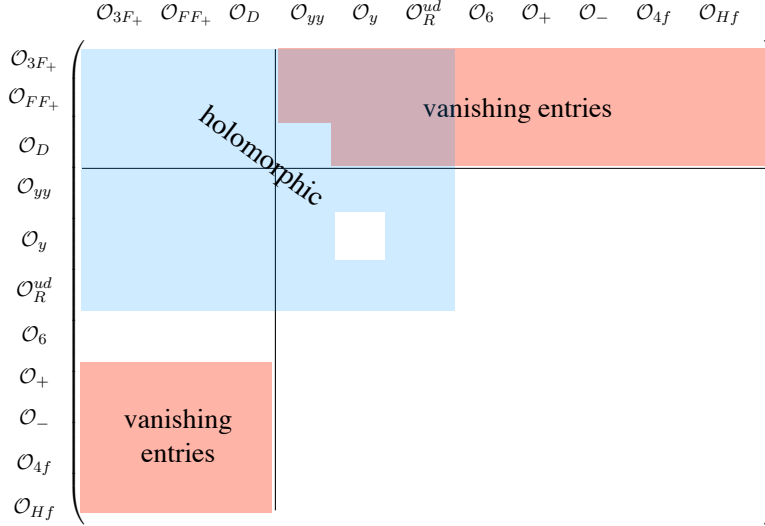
$\mathcal{O}_{3F_+}$ $\mathcal{O}_{FF_+}$ $\mathcal{O}_D$ $\mathcal{O}_{yy}$ $\mathcal{O}_y$ $\mathcal{O}_R^{ud}$ $\mathcal{O}_6$ $\mathcal{O}_+$ $\mathcal{O}_-$ $\mathcal{O}_{4f}$ $\mathcal{O}_{Hf}$

$\mathcal{O}_{3F_+}$
$\mathcal{O}_{FF_+}$
$\mathcal{O}_D$
$\mathcal{O}_{yy}$
$\mathcal{O}_y$
$\mathcal{O}_R^{ud}$
$\mathcal{O}_6$
$\mathcal{O}_+$
$\mathcal{O}_-$
$\mathcal{O}_{4f}$
$\mathcal{O}_{Hf}$

holomorphic

vanishing entries

vanishing entries